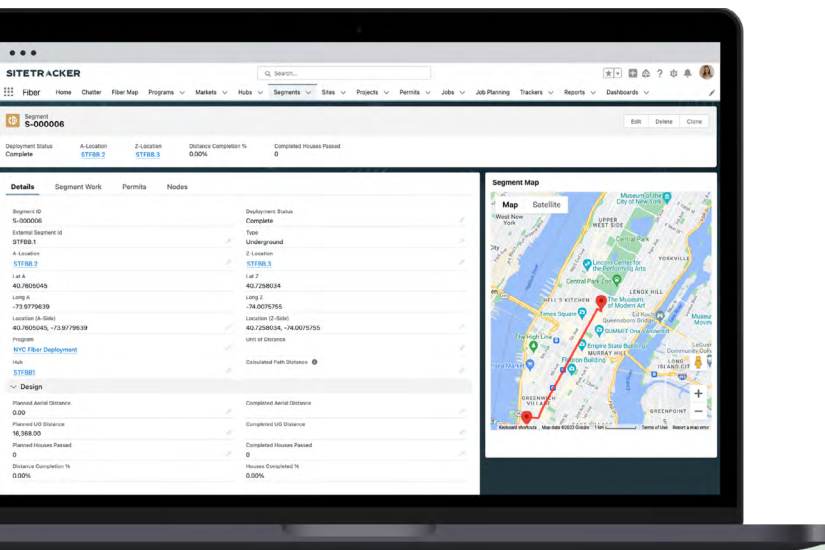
SITETRACKER

Search...

Fiber Home Chatter Fiber Map Programs Markets Hubs Segments Sites Projects Permits Jobs Job Planning Trackers Reports Dashboards

Segment
S-000006

Edit Delete Clone

| Deployment Status | A-Location | Z-Location | Distance Completion % | Completed Houses Passed |
|---|---|---|---|---|
| Complete | STFBB.2 | STFBB.3 | 0.00% | 0 |

Details Segment Work Permits Nodes

| | |
|---|---|
| Segment ID<br>S-000006 | Deployment Status<br>Complete |
| External Segment Id<br>STFBB.1 | Type<br>Underground |
| A-Location<br>STFBB.2 | Z-Location<br>STFBB.3 |
| Lat A<br>40.7605045 | Lat Z<br>40.7258034 |
| Long A<br>-73.9779639 | Long Z<br>-74.0075755 |
| Location (A-Side)<br>40.7605045, -73.9779639 | Location (Z-Side)<br>40.7258034, -74.0075755 |
| Program<br>NYC Fiber Deployment | Unit of Distance |
| Hub<br>STFBB1 | Calculated Path Distance |

Design

| | |
|---|---|
| Planned Aerial Distance<br>0.00 | Completed Aerial Distance |
| Planned UG Distance<br>16,368.00 | Completed UG Distance |
| Planned Houses Passed<br>0 | Completed Houses Passed<br>0 |
| Distance Completion %<br>0.00% | Houses Completed %<br>0.00% |

Segment Map

Map Satellite

Museum of the City of New York
West New York
UPPER WEST SIDE
Central Park
Lincoln Center for the Performing Arts
YORKVILLE
Central Park Zoo
LENOX HILL
HELL'S KITCHEN
The Museum of Modern Art
Times Square
SUMMIT One Vanderbilt
The High Line
Empire State Building
MURRAY HILL
Flatiron Building
GREENWICH VILLAGE
LONG ISLAND CITY
GREENPOINT
Google
Keyboard shortcuts Map data ©2022 Google 1 km Terms of Use Report a map error